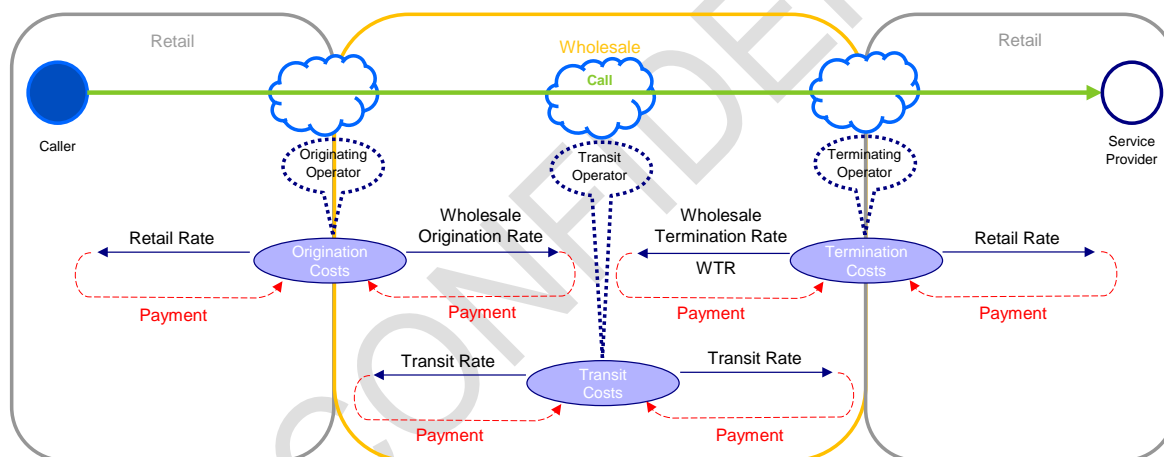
Retail

Wholesale

Retail

Call

Caller

Service Provider

Originating Operator

Transit Operator

Terminating Operator

Retail Rate

Wholesale Origination Rate

Wholesale Termination Rate

WTR

Retail Rate

Origination Costs

Termination Costs

Payment

Payment

Payment

Payment

Transit Rate

Transit Rate

Transit Costs

Payment

Payment

CONFIDE